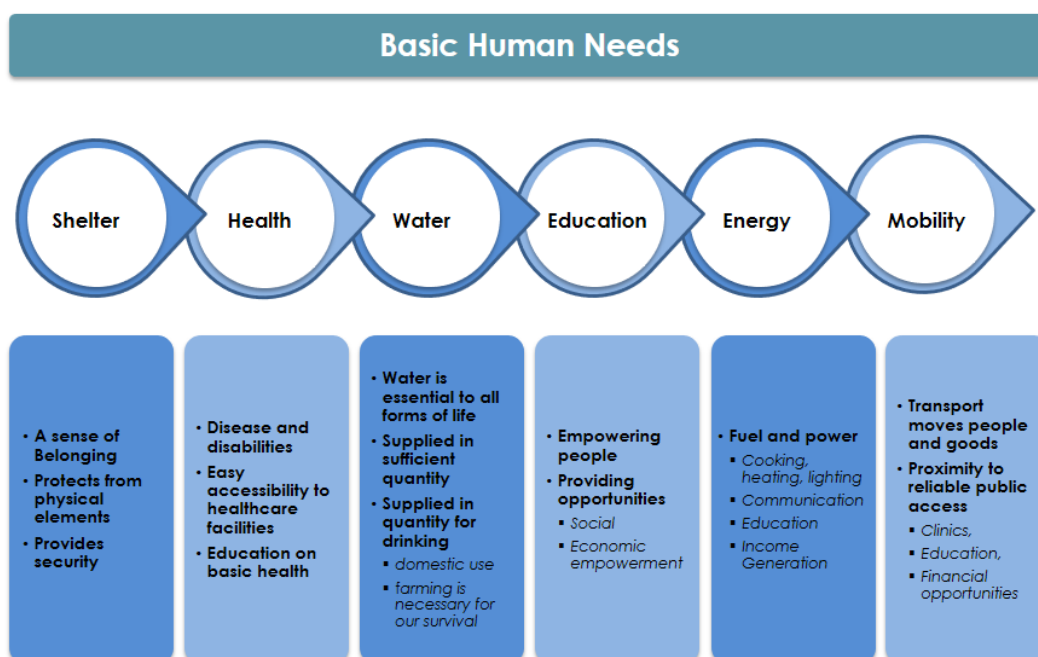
Basic Human Needs

Shelter

Health

Water

Education

Energy

Mobility

- A sense of Belonging
- Protects from physical elements
- Provides security

- Disease and disabilities
- Easy accessibility to healthcare facilities
- Education on basic health

- Water is essential to all forms of life
- Supplied in sufficient quantity
- Supplied in quantity for drinking
  - domestic use
  - farming is necessary for our survival

- Empowering people
- Providing opportunities
  - Social
  - Economic empowerment

- Fuel and power
  - Cooking, heating, lighting
  - Communication
  - Education
  - Income Generation

- Transport moves people and goods
- Proximity to reliable public access
  - Clinics,
  - Education,
  - Financial opportunities